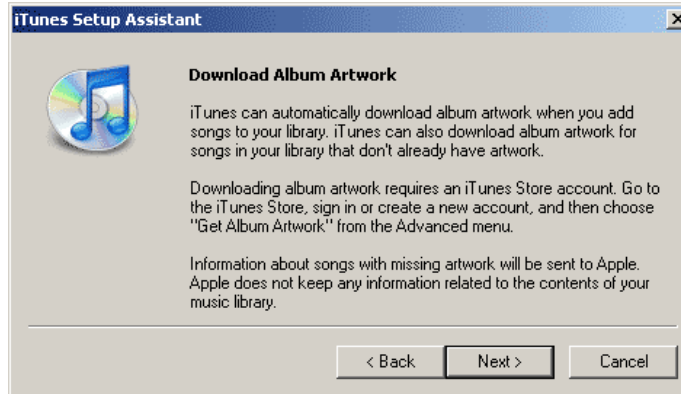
iTunes Setup Assistant

Download Album Artwork

iTunes can automatically download album artwork when you add songs to your library. iTunes can also download album artwork for songs in your library that don't already have artwork.

Downloading album artwork requires an iTunes Store account. Go to the iTunes Store, sign in or create a new account, and then choose "Get Album Artwork" from the Advanced menu.

Information about songs with missing artwork will be sent to Apple. Apple does not keep any information related to the contents of your music library.

< Back
Next >
Cancel